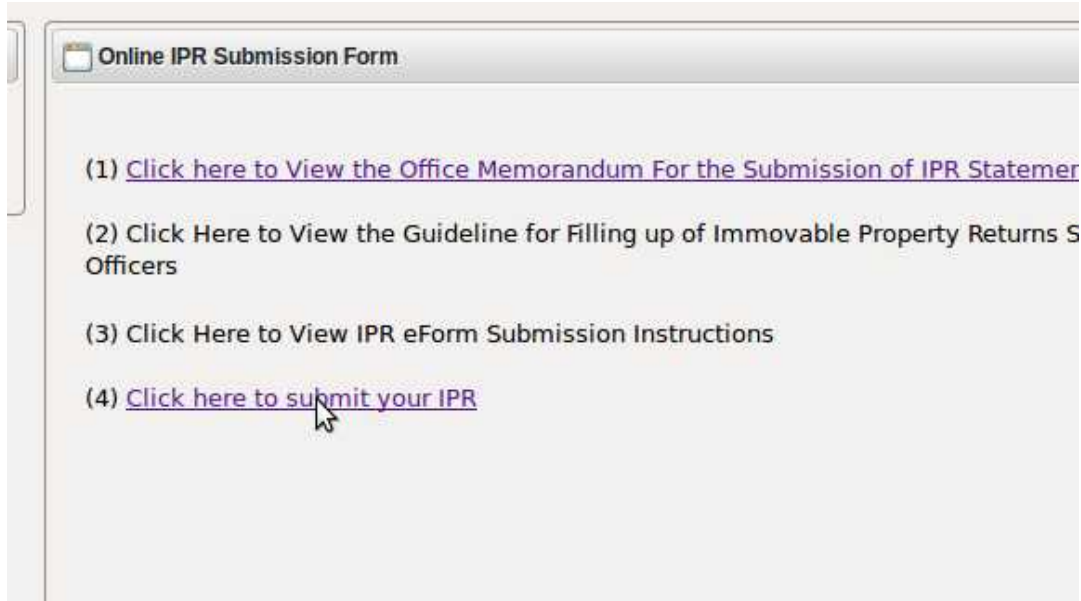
Online IPR Submission Form

(1) Click here to View the Office Memorandum For the Submission of IPR Statemer

(2) Click Here to View the Guideline for Filling up of Immovable Property Returns S Officers

(3) Click Here to View IPR eForm Submission Instructions

(4) Click here to submit your IPR